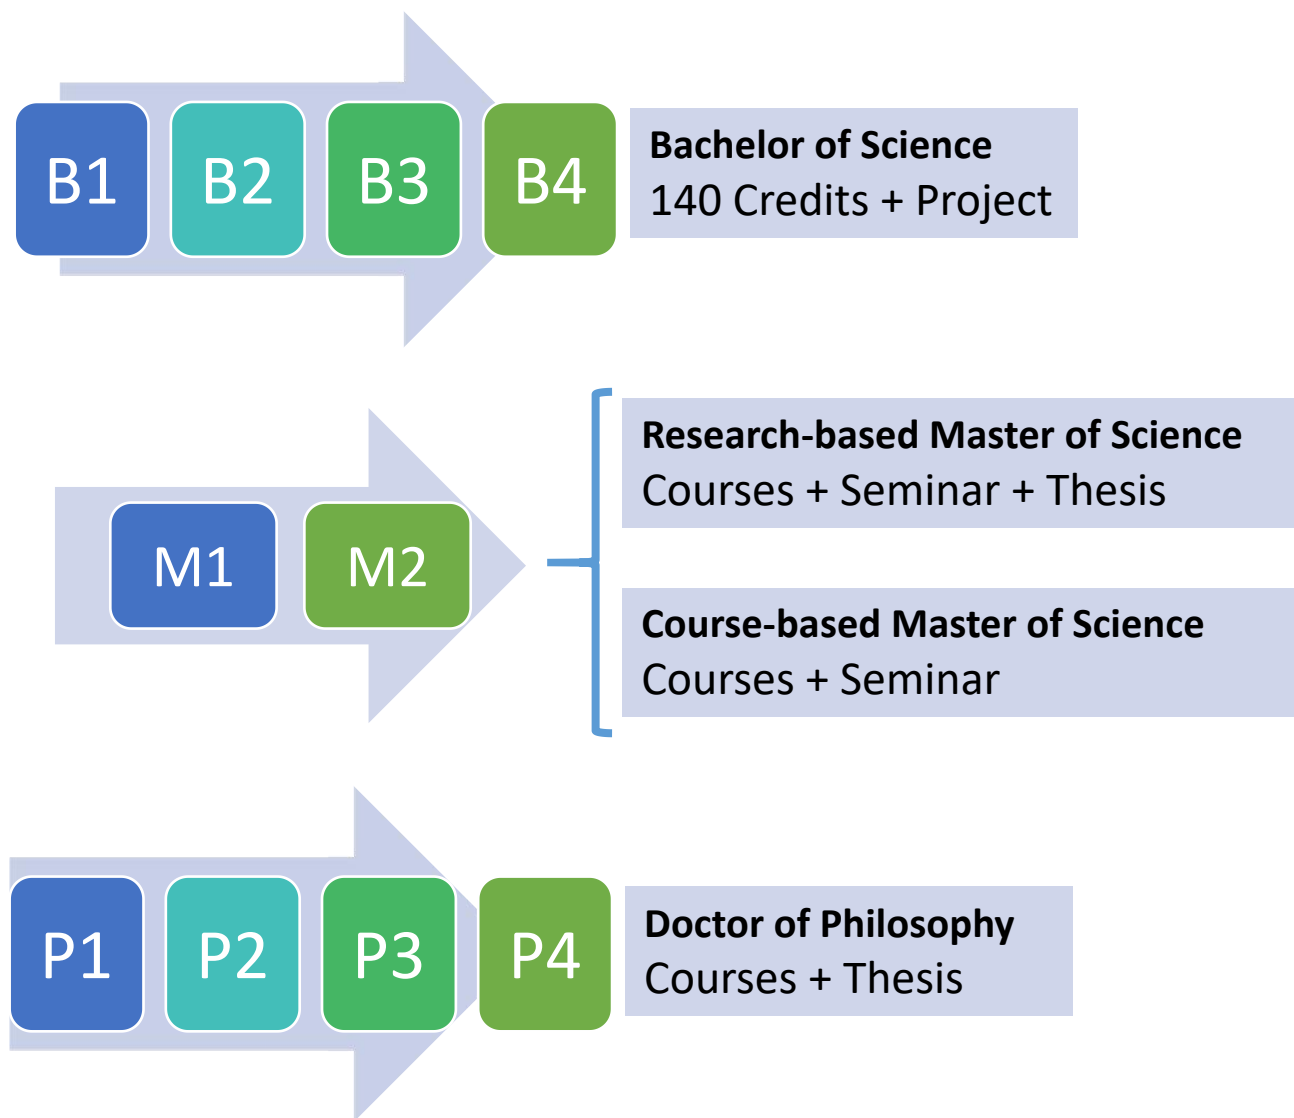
B1 B2 B3 B4

**Bachelor of Science**
140 Credits + Project

M1 M2

**Research-based Master of Science**
Courses + Seminar + Thesis

**Course-based Master of Science**
Courses + Seminar

P1 P2 P3 P4

**Doctor of Philosophy**
Courses + Thesis